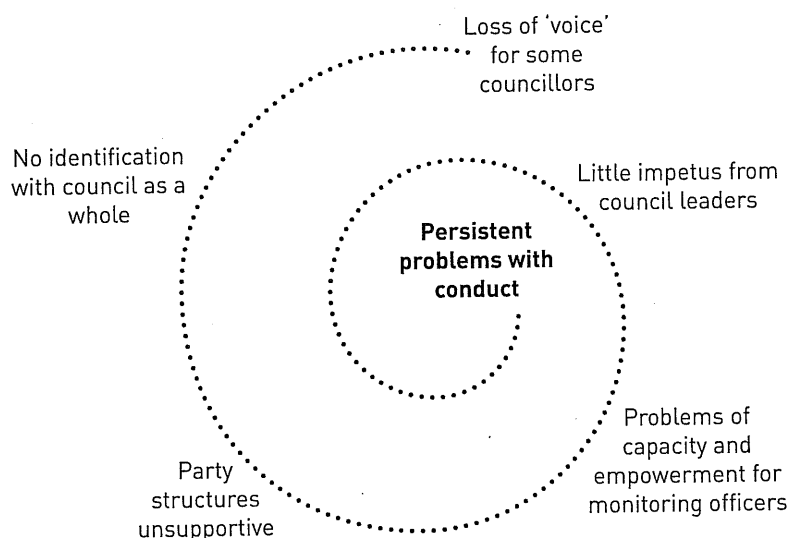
Loss of 'voice' for some councillors

No identification with council as a whole

Little impetus from council leaders

Persistent problems with conduct

Problems of capacity and empowerment for monitoring officers

Party structures unsupportive